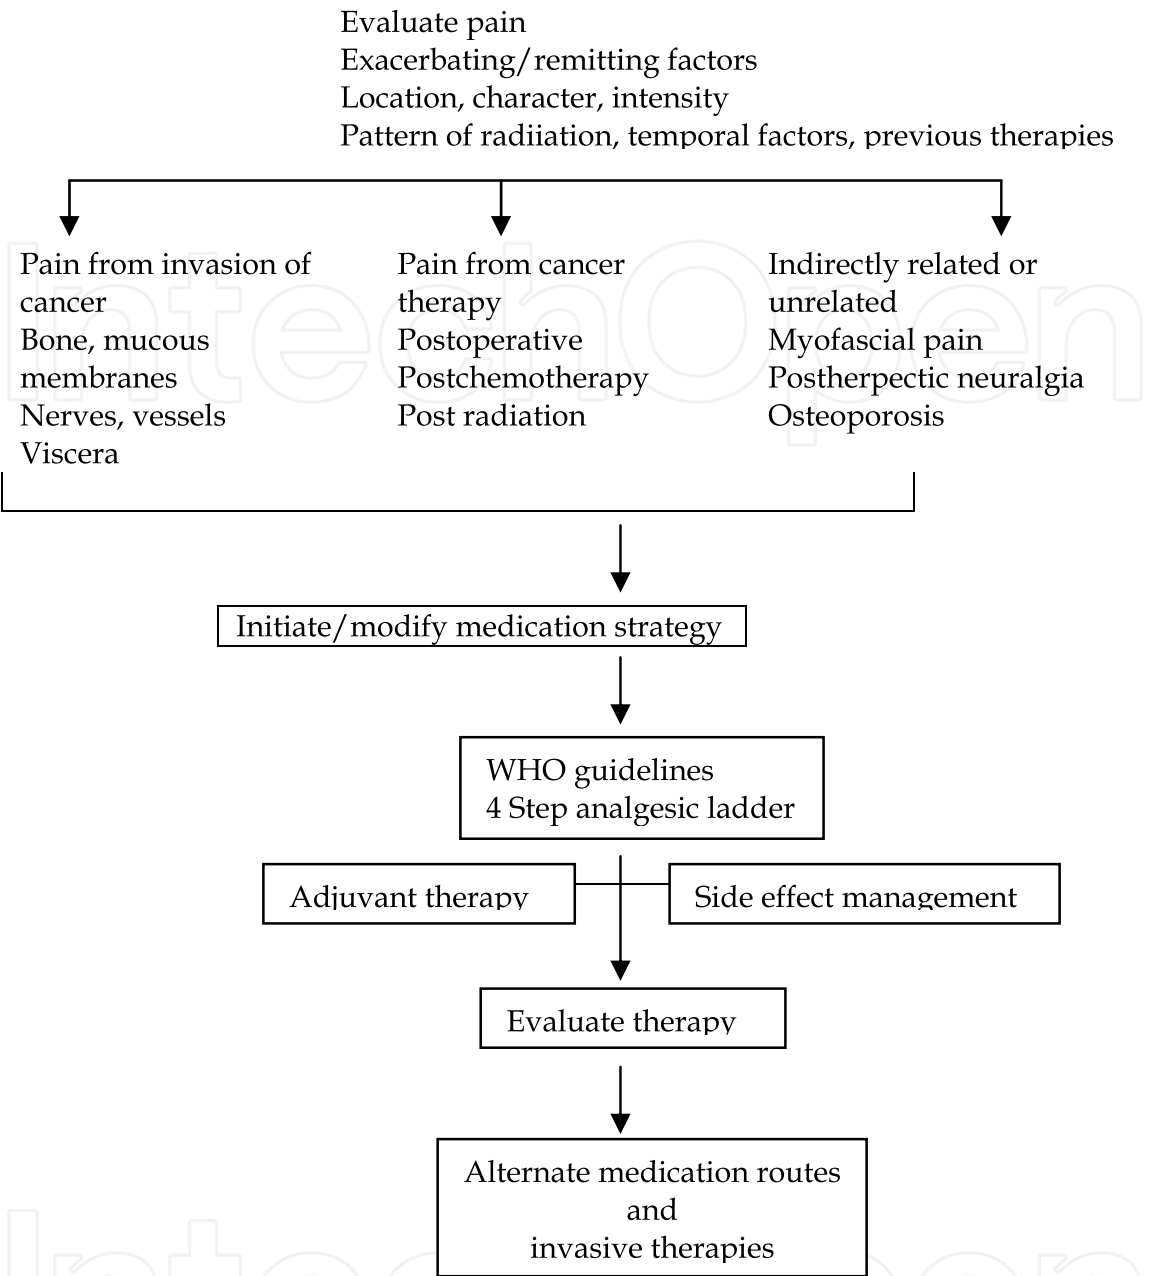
Evaluate pain
Exacerbating/remitting factors
Location, character, intensity
Pattern of radiiation, temporal factors, previous therapies

Pain from invasion of cancer
Bone, mucous membranes
Nerves, vessels
Viscera

Pain from cancer therapy
Postoperative
Postchemotherapy
Post radiation

Indirectly related or unrelated
Myofascial pain
Postherpectic neuralgia
Osteoporosis

Initiate/modify medication strategy

WHO guidelines
4 Step analgesic ladder

Adjuvant therapy

Side effect management

Evaluate therapy

Alternate medication routes
and
invasive therapies

IntechOpen